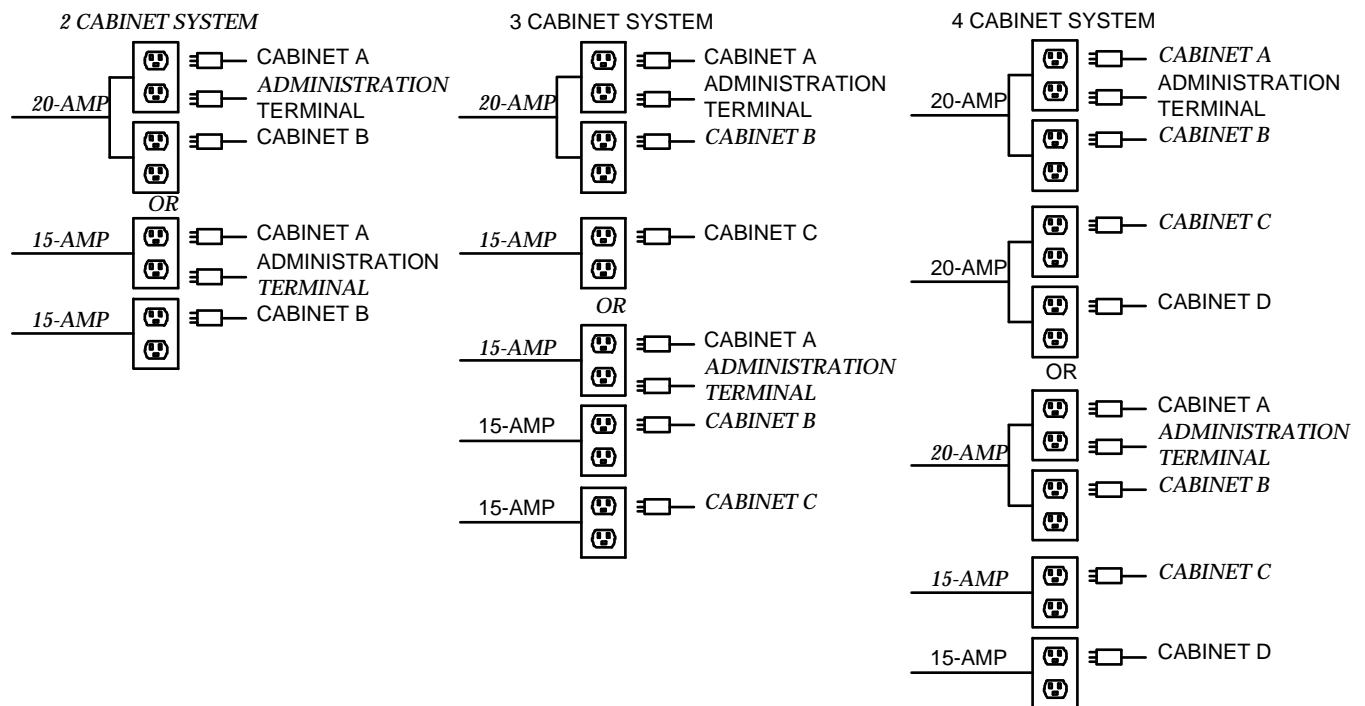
2 CABINET SYSTEM

20-AMP
CABINET A
ADMINISTRATION TERMINAL
CABINET B

OR

15-AMP
CABINET A
ADMINISTRATION TERMINAL

15-AMP
CABINET B

3 CABINET SYSTEM

20-AMP
CABINET A
ADMINISTRATION TERMINAL
CABINET B

15-AMP
CABINET C

OR

15-AMP
CABINET A
ADMINISTRATION TERMINAL

15-AMP
CABINET B

15-AMP
CABINET C

4 CABINET SYSTEM

20-AMP
CABINET A
ADMINISTRATION TERMINAL
CABINET B

20-AMP
CABINET C
CABINET D

OR

20-AMP
CABINET A
ADMINISTRATION TERMINAL
CABINET B

15-AMP
CABINET C

15-AMP
CABINET D